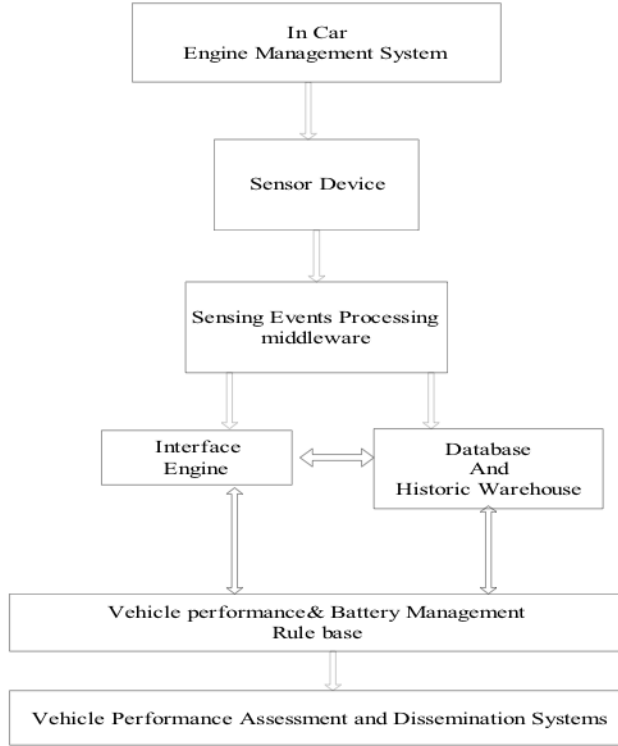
In Car
Engine Management System

Sensor Device

Sensing Events Processing middleware

Interface Engine

Database And Historic Warehouse

Vehicle performance& Battery Management Rule base

Vehicle Performance Assessment and Dissemination Systems